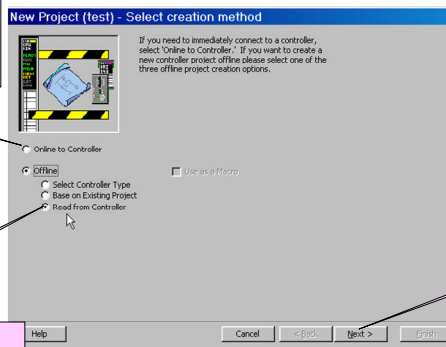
New Project (test) - Select creation method

If you need to immediately connect to a controller, select 'Online to Controller.' If you want to create a new controller project offline please select one of the three offline project creation options.

Online to Controller

Offline

Use as a Macro

Select Controller Type

Base on Existing Project

Read from Controller

Help

Cancel

< Back

Next >

Finish